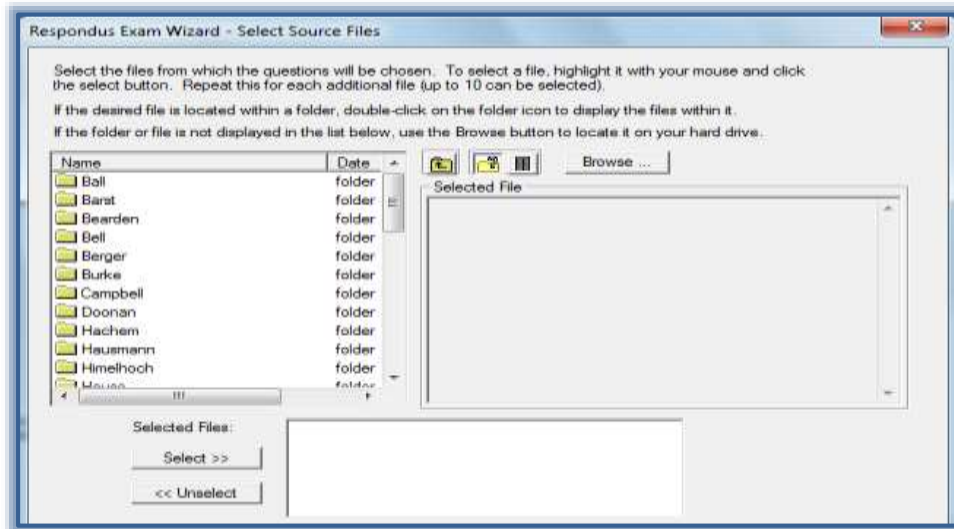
Respondus Exam Wizard - Select Source Files

Select the files from which the questions will be chosen. To select a file, highlight it with your mouse and click the select button. Repeat this for each additional file (up to 10 can be selected).

If the desired file is located within a folder, double-click on the folder icon to display the files within it.

If the folder or file is not displayed in the list below, use the Browse button to locate it on your hard drive.

| Name | Date |
|---|---|
| Ball | folder |
| Barat | folder |
| Bearden | folder |
| Bell | folder |
| Berger | folder |
| Burke | folder |
| Campbell | folder |
| Doonan | folder |
| Hachem | folder |
| Hausmann | folder |
| Himelhoch | folder |
| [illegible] | folder |

Browse ...

Selected File

Selected Files:

Select >>

<< Unselect